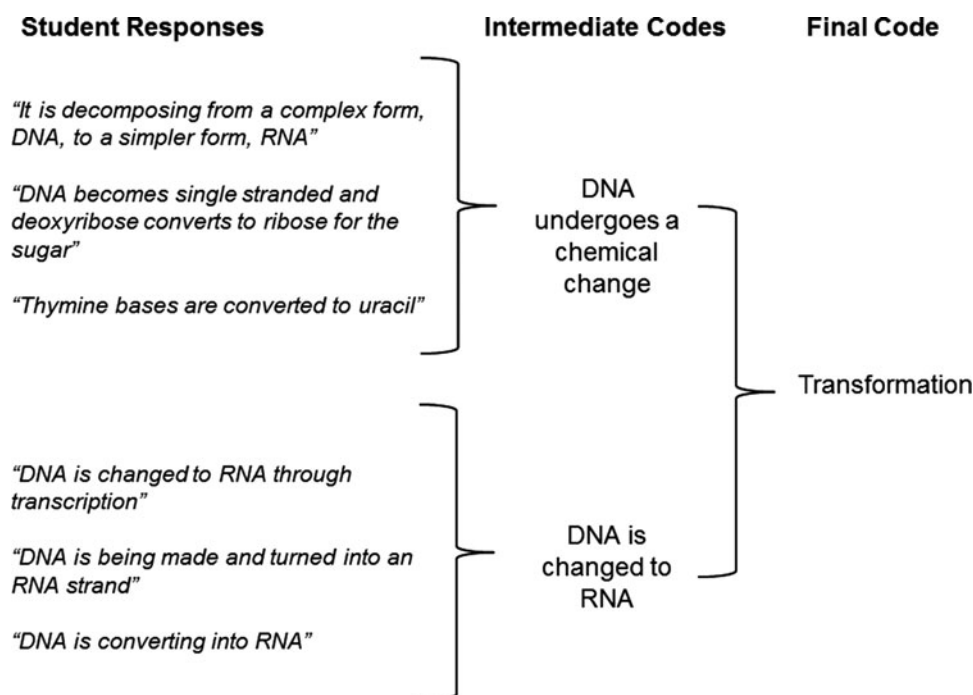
Student Responses

Intermediate Codes

Final Code

"It is decomposing from a complex form, DNA, to a simpler form, RNA"

"DNA becomes single stranded and deoxyribose converts to ribose for the sugar"

"Thymine bases are converted to uracil"

DNA undergoes a chemical change

Transformation

"DNA is changed to RNA through transcription"

"DNA is being made and turned into an RNA strand"

"DNA is converting into RNA"

DNA is changed to RNA